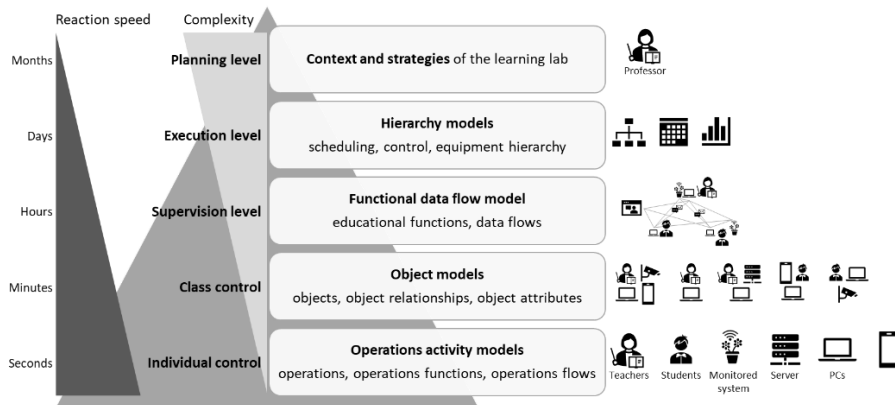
Reaction speed

Complexity

Months

Planning level

**Context and strategies** of the learning lab

Professor

Days

Execution level

**Hierarchy models**
scheduling, control, equipment hierarchy

Hours

Supervision level

**Functional data flow model**
educational functions, data flows

Minutes

Class control

**Object models**
objects, object relationships, object attributes

Seconds

Individual control

**Operations activity models**
operations, operations functions, operations flows

Teachers Students Monitored system Server PCs